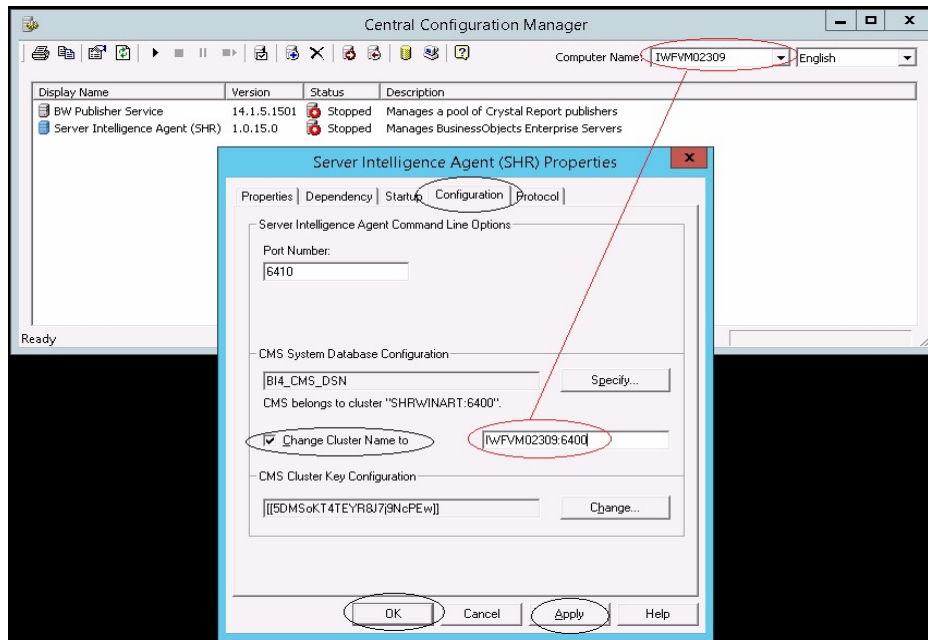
Central Configuration Manager

Computer Name: IWFVM02309 English

| Display Name | Version | Status | Description |
|---|---|---|---|
| BW Publisher Service | 14.1.5.1501 | Stopped | Manages a pool of Crystal Report publishers |
| Server Intelligence Agent (SHR) | 1.0.15.0 | Stopped | Manages BusinessObjects Enterprise Servers |

Ready

Server Intelligence Agent (SHR) Properties

Properties | Dependency | Startup | Configuration | Protocol

Server Intelligence Agent Command Line Options

Port Number:
6410

CMS System Database Configuration
BI4_CMS_DSN
Specify...
CMS belongs to cluster "SHRWINART:6400".

Change Cluster Name to IWFVM02309:6400

CMS Cluster Key Configuration
[[5DMSoKT4TEYR8J7j9NcPEw]]
Change...

OK Cancel Apply Help